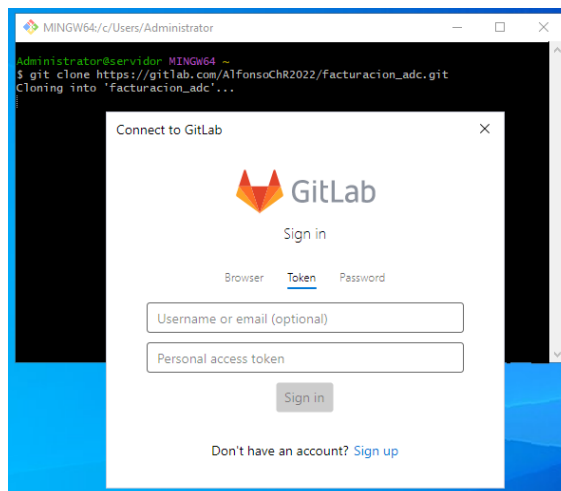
MINGW64:/c/Users/Administrator

Administrator@servidor MINGW64 ~
$ git clone https://gitlab.com/AlfonsoChR2022/facturacion_adc.git
Cloning into 'facturacion_adc'...

Connect to GitLab

GitLab

Sign in

Browser Token Password

Username or email (optional)

Personal access token

Sign in

Don't have an account? Sign up